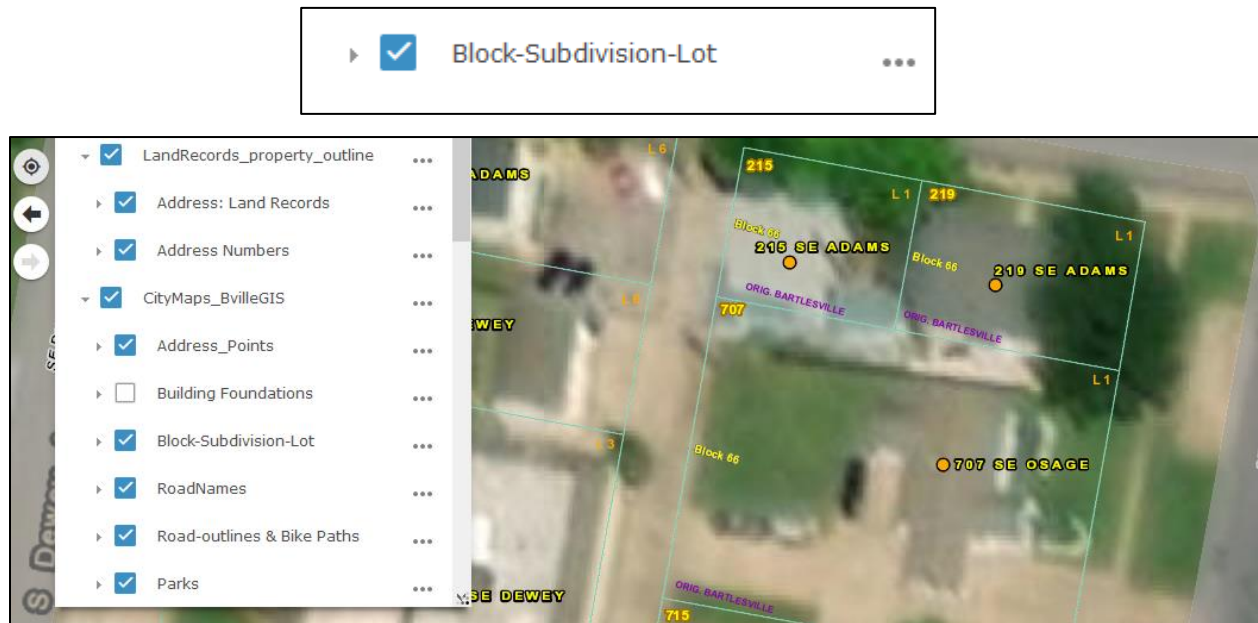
Block-Subdivision-Lot •••

LandRecords_property_outline •••
Address: Land Records •••
Address Numbers •••
CityMaps_BvilleGIS •••
Address_Points •••
Building Foundations •••
Block-Subdivision-Lot •••
RoadNames •••
Road-outlines & Bike Paths •••
Parks •••

ADAMS
L 6
215
L 1
219
Block 66
215 SE ADAMS
Block 66
219 SE ADAMS
L 1
L 6
707
ORIG. BARTLESVILLE
ORIG. BARTLESVILLE
EWEY
SE
L 1
L 3
Block 66
707 SE OSAGE
SE Dewey
SE DEWEY
ORIG. BARTLESVILLE
715